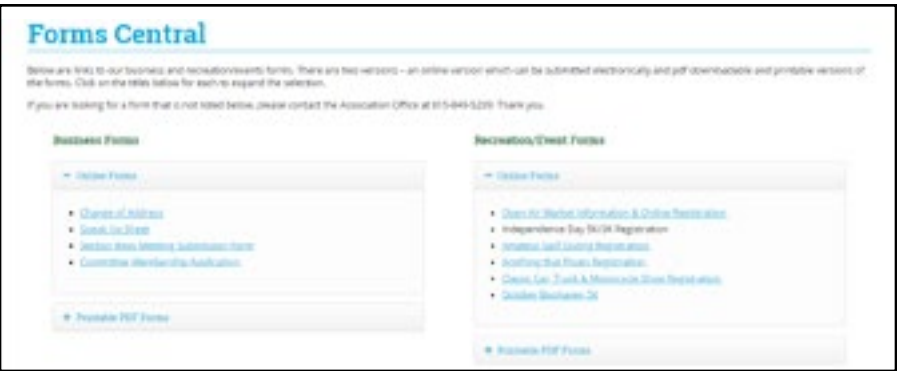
Forms Central

Below are links to our business and recreation/events forms. There are two versions – an online version which can be submitted electronically and pdf downloadable and printable versions of the forms. Click on the titles below for each to expand the selection.

If you are looking for a form that is not listed below, please contact the Association Office at 615-849-5209. Thank you.

Business Forms

▾ Online Forms

- Change of Address
- Speak Up Sheet
- Section Area Meeting Submission Form
- Committee Membership Application

▸ Printable PDF Forms

Recreation/Event Forms

▾ Online Forms

- Open Air Market Information & Online Registration
- Independence Day 5K/2K Registration
- Amateur Golf Outing Registration
- Anything that Floats Registration
- Classic Car, Truck & Motorcycle Show Registration
- October Bootacres 5K

▸ Printable PDF Forms